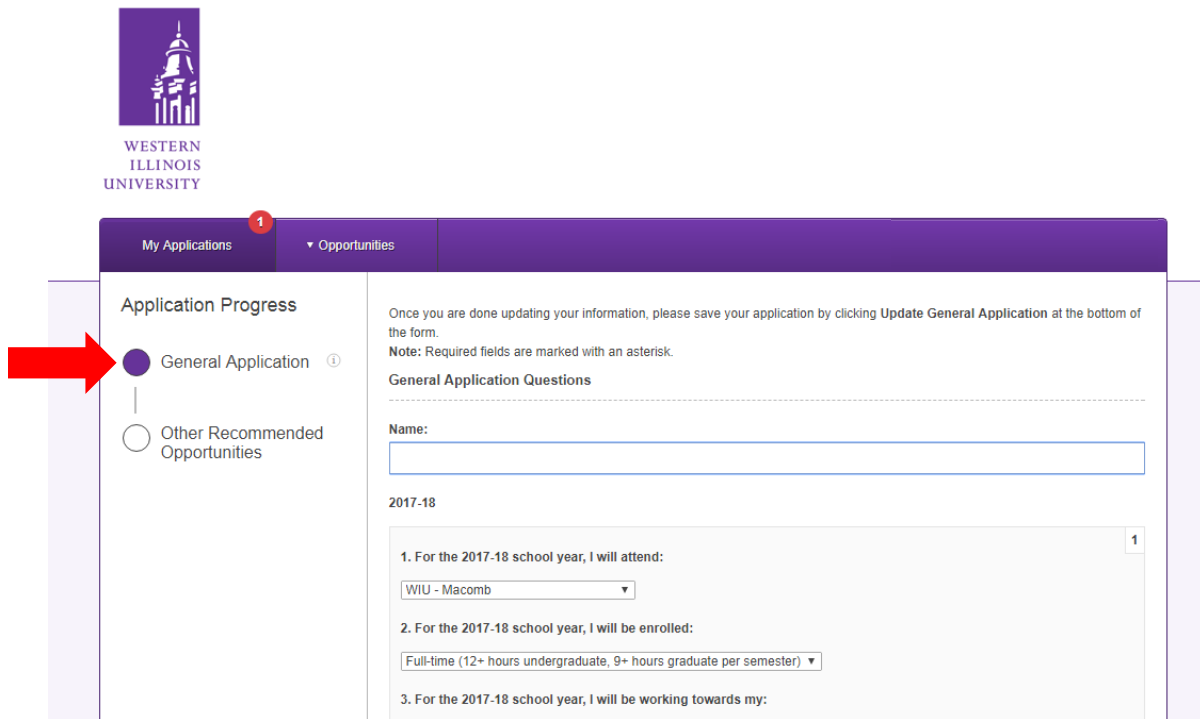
WESTERN
ILLINOIS
UNIVERSITY

My Applications 1
▾ Opportunities

Application Progress

General Application ⓘ

Other Recommended Opportunities

Once you are done updating your information, please save your application by clicking **Update General Application** at the bottom of the form.
**Note:** Required fields are marked with an asterisk.

**General Application Questions**

**Name:**

**2017-18**

1

**1. For the 2017-18 school year, I will attend:**

WIU - Macomb ▾

**2. For the 2017-18 school year, I will be enrolled:**

Full-time (12+ hours undergraduate, 9+ hours graduate per semester) ▾

**3. For the 2017-18 school year, I will be working towards my:**